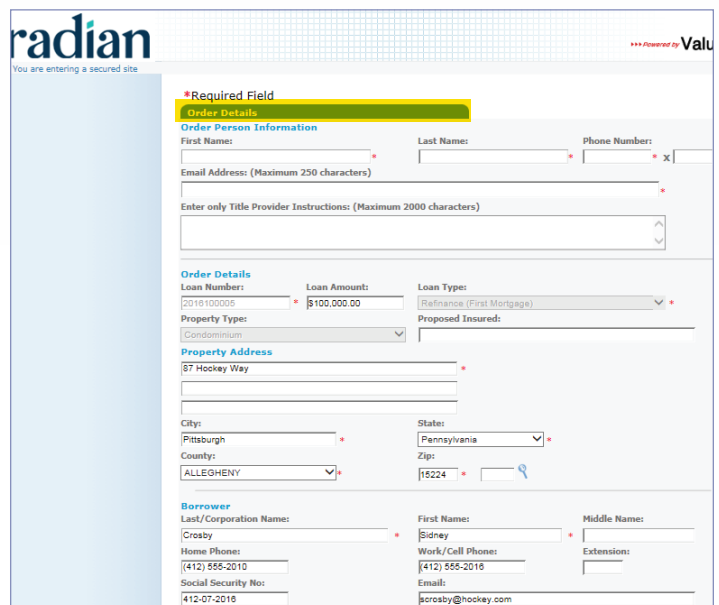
radian
You are entering a secured site

Powered by Valu

*Required Field

Order Details

Order Person Information

First Name: *

Last Name: *

Phone Number: * x

Email Address: (Maximum 250 characters) *

Enter only Title Provider Instructions: (Maximum 2000 characters)

Order Details

Loan Number: 2016100005 *

Loan Amount: $100,000.00

Loan Type: Refinance (First Mortgage) *

Property Type: Condominium

Proposed Insured:

Property Address

87 Hockey Way *

City: Pittsburgh *

State: Pennsylvania *

County: ALLEGHENY *

Zip: 15224 *

Borrower

Last/Corporation Name: Crosby *

First Name: Sidney *

Middle Name:

Home Phone: (412) 555-2010

Work/Cell Phone: (412) 555-2016

Extension:

Social Security No: 412-07-2016

Email: scrosby@hockey.com